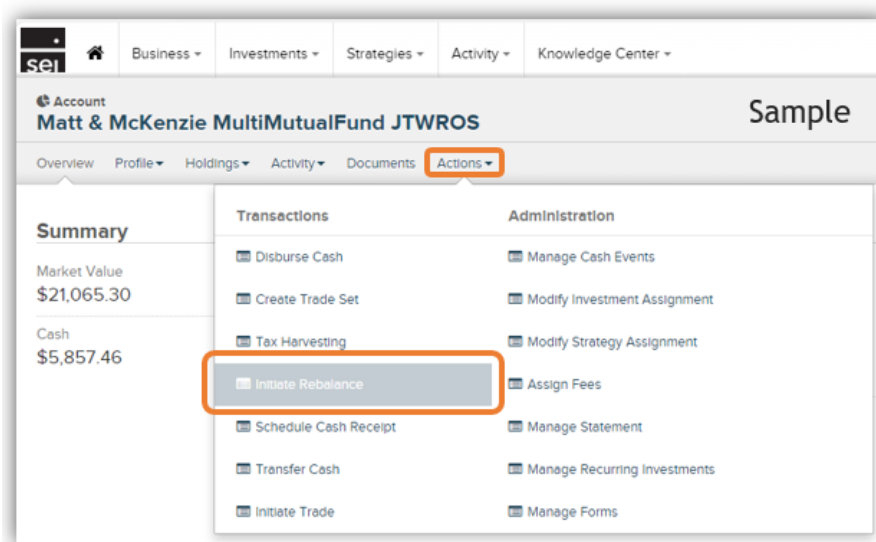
SEI

Business ▾ Investments ▾ Strategies ▾ Activity ▾ Knowledge Center ▾

Account
Matt & McKenzie MultiMutualFund JTWROS

Sample

Overview Profile ▾ Holdings ▾ Activity ▾ Documents Actions ▾

Summary

Market Value
$21,065.30

Cash
$5,857.46

Transactions
Disburse Cash
Create Trade Set
Tax Harvesting
Initiate Rebalance
Schedule Cash Receipt
Transfer Cash
Initiate Trade

Administration
Manage Cash Events
Modify Investment Assignment
Modify Strategy Assignment
Assign Fees
Manage Statement
Manage Recurring Investments
Manage Forms